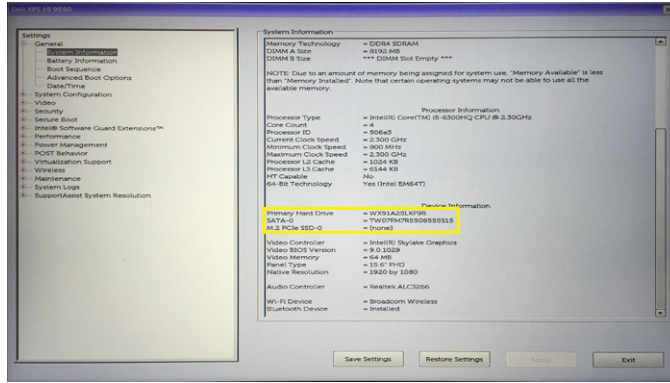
Dell XPS 15 9550

Settings
General
System Information
Battery Information
Boot Sequence
Advanced Boot Options
Date/Time
System Configuration
Video
Security
Secure Boot
Intel® Software Guard Extensions™
Performance
Power Management
POST Behavior
Virtualization Support
Wireless
Maintenance
System Logs
SupportAssist System Resolution

System Information

Memory Technology = DDR4 SDRAM
DIMM A Size = 8192 MB
DIMM B Size = *** DIMM Slot Empty ***

NOTE: Due to an amount of memory being assigned for system use, "Memory Available" is less than "Memory Installed". Note that certain operating systems may not be able to use all the available memory.

Processor Information
Processor Type = Intel(R) Core(TM) i5-6300HQ CPU @ 2.30GHz
Core Count = 4
Processor ID = 506e3
Current Clock Speed = 2.300 GHz
Minimum Clock Speed = 800 MHz
Maximum Clock Speed = 2.300 GHz
Processor L2 Cache = 1024 KB
Processor L3 Cache = 6144 KB
HT Capable = No
64-Bit Technology = Yes (Intel EM64T)

Device Information
Primary Hard Drive = WX91A25LKF9R
SATA-0 = TW07M7R5508555515
M.2 PCIe SSD-0 = (none)

Video Controller = Intel(R) Skylake Graphics
Video BIOS Version = 9.0.1029
Video Memory = 64 MB
Panel Type = 15.6" FHD
Native Resolution = 1920 by 1080

Audio Controller = Realtek ALC3266

Wi-Fi Device = Broadcom Wireless
Bluetooth Device = Installed

Save Settings
Restore Settings
Apply
Exit